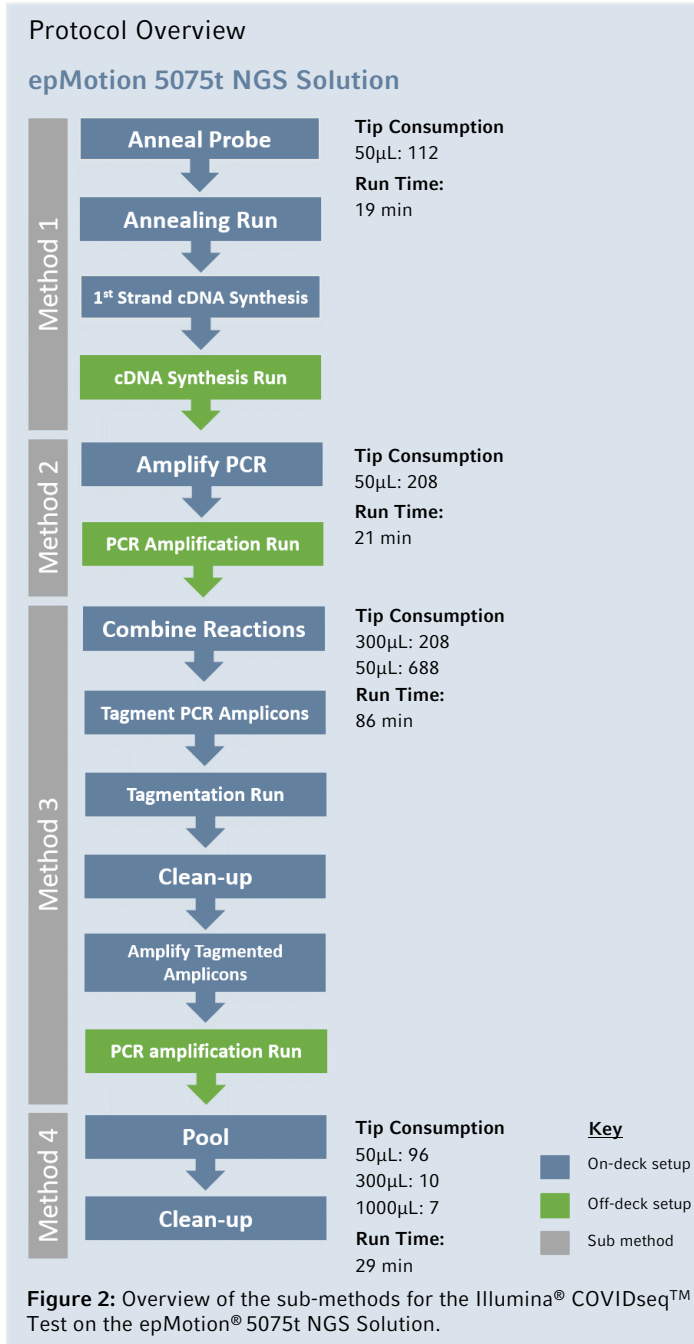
Protocol Overview

epMotion 5075t NGS Solution

Method 1

Anneal Probe

Annealing Run

1$^{st}$ Strand cDNA Synthesis

cDNA Synthesis Run

**Tip Consumption**
50µL: 112
**Run Time:**
19 min

Method 2

Amplify PCR

PCR Amplification Run

**Tip Consumption**
50µL: 208
**Run Time:**
21 min

Method 3

Combine Reactions

Tagment PCR Amplicons

Tagmentation Run

Clean-up

Amplify Tagmented Amplicons

PCR amplification Run

**Tip Consumption**
300µL: 208
50µL: 688
**Run Time:**
86 min

Method 4

Pool

Clean-up

**Tip Consumption**
50µL: 96
300µL: 10
1000µL: 7
**Run Time:**
29 min

Key
On-deck setup
Off-deck setup
Sub method

**Figure 2:** Overview of the sub-methods for the Illumina® COVIDseq™ Test on the epMotion® 5075t NGS Solution.